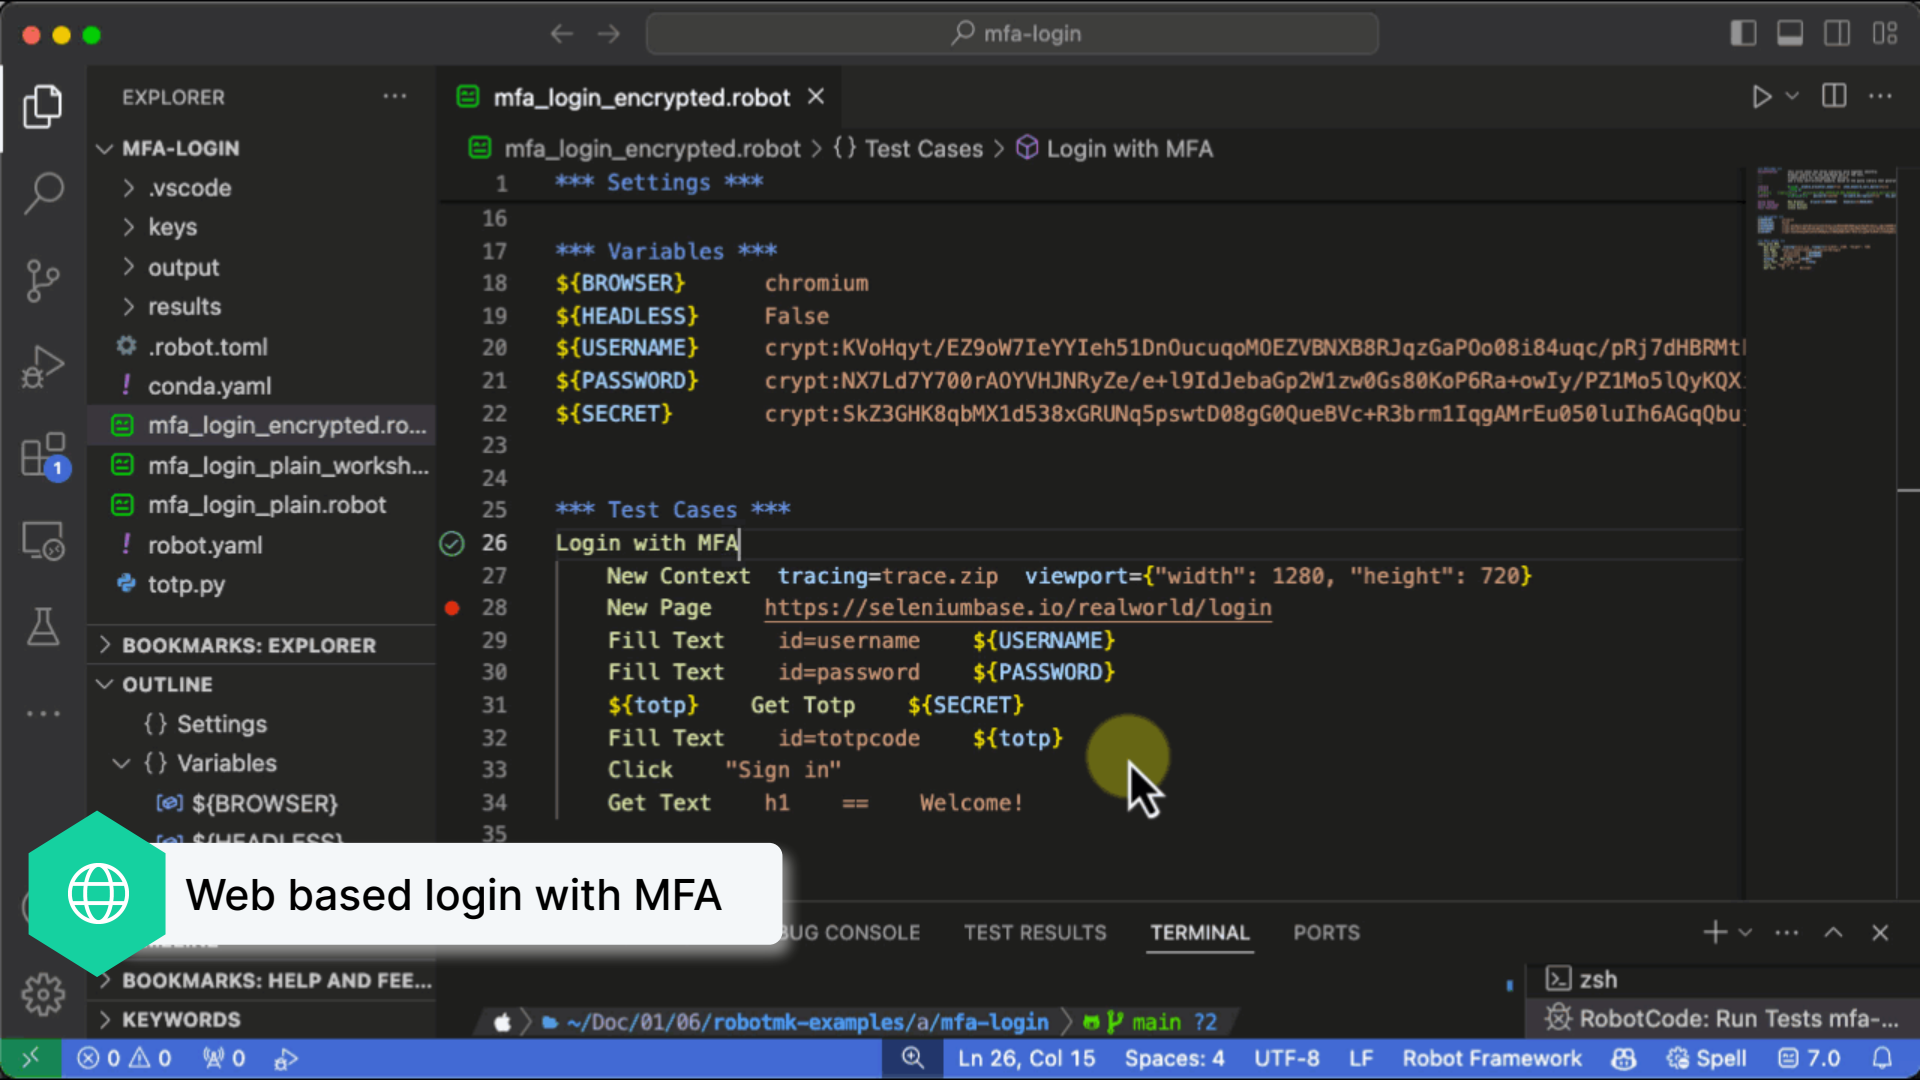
mfa-login

EXPLORER ···
MFA-LOGIN
.vscode
keys
output
results
.robot.toml
conda.yaml
mfa_login_encrypted.ro...
mfa_login_plain_worksh...
mfa_login_plain.robot
robot.yaml
totp.py
BOOKMARKS: EXPLORER
OUTLINE
{} Settings
{} Variables
${BROWSER}
${HEADLESS}
BOOKMARKS: HELP AND FEE...
KEYWORDS

mfa_login_encrypted.robot ×

mfa_login_encrypted.robot > {} Test Cases > Login with MFA

1 *** Settings ***
16
17 *** Variables ***
18 ${BROWSER} chromium
19 ${HEADLESS} False
20 ${USERNAME} crypt:KVoHqyt/EZ9oW7IeYYIeh51DnOucuqoMOEZVBNXB8RJqzGaPOo08i84uqc/pRj7dHBRMt
21 ${PASSWORD} crypt:NX7Ld7Y700rAOYVHJNRyZe/e+l9IdJebaGp2W1zw0Gs80KoP6Ra+owIy/PZ1Mo5lQyKQX
22 ${SECRET} crypt:SkZ3GHK8qbMX1d538xGRUNq5pswtD08gG0QueBVc+R3brm1IqgAMrEu050luIh6AGqQbu
23
24
25 *** Test Cases ***
26 Login with MFA
27 New Context tracing=trace.zip viewport={"width": 1280, "height": 720}
28 New Page https://seleniumbase.io/realworld/login
29 Fill Text id=username ${USERNAME}
30 Fill Text id=password ${PASSWORD}
31 ${totp} Get Totp ${SECRET}
32 Fill Text id=totpcode ${totp}
33 Click "Sign in"
34 Get Text h1 == Welcome!
35

Web based login with MFA

BUG CONSOLE TEST RESULTS TERMINAL PORTS

zsh
RobotCode: Run Tests mfa-...

~/Doc/01/06/robotmk-examples/a/mfa-login main ?2

0 0 0 Ln 26, Col 15 Spaces: 4 UTF-8 LF Robot Framework Spell 7.0